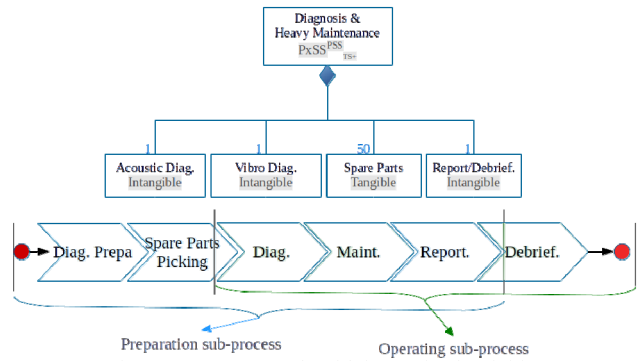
Diagnosis &
Heavy Maintenance
PxSS$^{PSS}_{TS-}$

1
Acoustic Diag.
Intangible

1
Vibro Diag.
Intangible

50
Spare Parts
Tangible

1
Report/Debrief.
Intangible

Diag. Prepa

Spare Parts Picking

Diag.

Maint.

Report.

Debrief.

Preparation sub-process

Operating sub-process